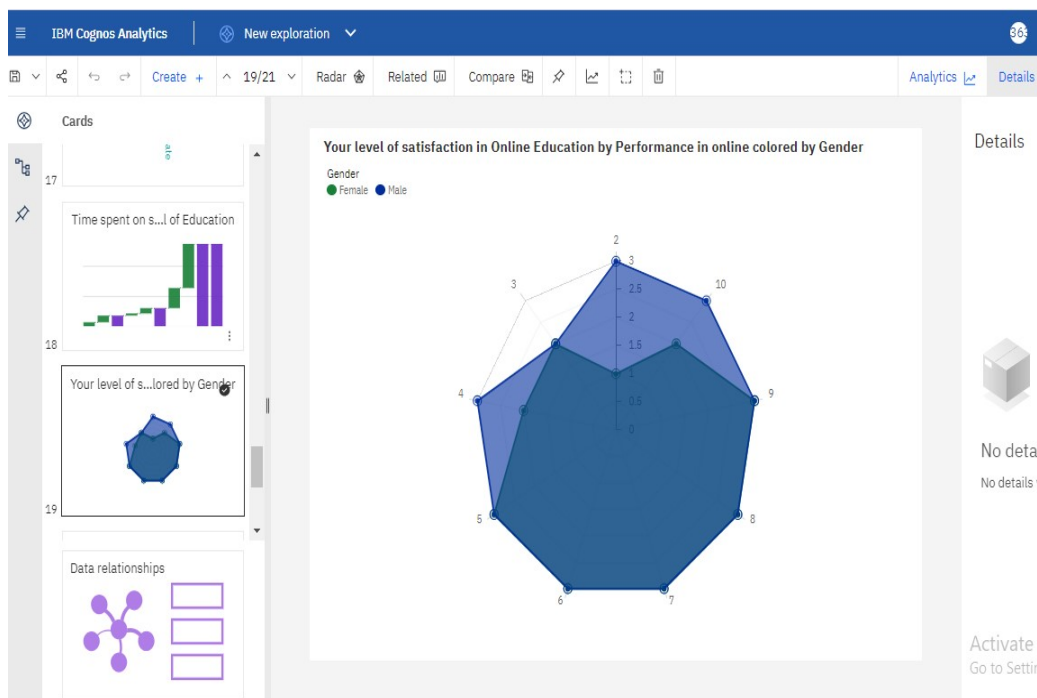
IBM Cognos Analytics | New exploration

Create + 19/21 Radar Related Compare Analytics Details

Cards

17

Time spent on s...l of Education

18

Your level of s...lored by Gender

19

Data relationships

Your level of satisfaction in Online Education by Performance in online colored by Gender

Gender
Female Male

2
3
2.5
2
1.5
1
0.5
0
3
10
4
9
5
8
6
7

Details

No deta
No details

Activate
Go to Settir